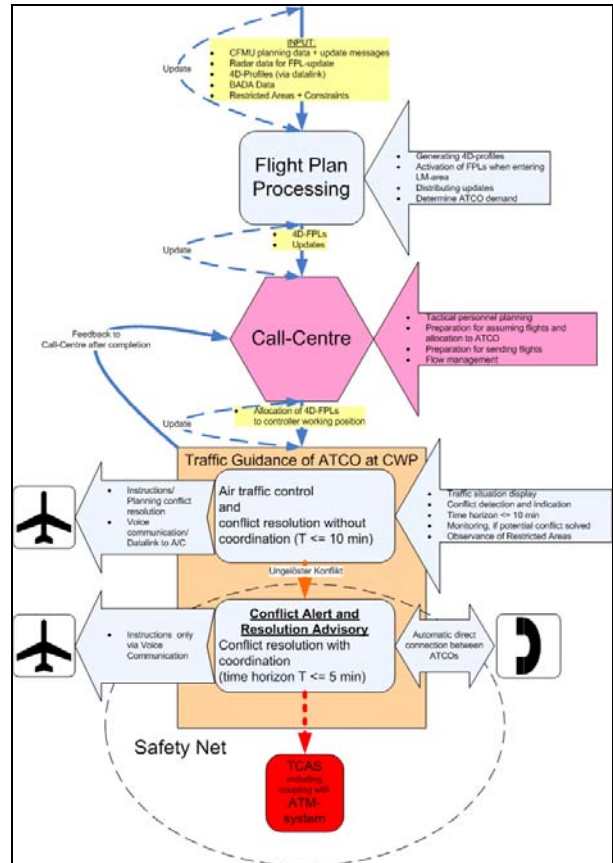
INPUT:
- CFMU planning data + update messages
- Radar data for FPL-update
- 4D-Profiles (via datalink)
- BADA Data
- Restricted Areas + Constraints

Update

Flight Plan Processing

- Generating 4D-profiles
- Activation of FPLs when entering LM-area
- Distributing updates
- Determine ATCO demand

4D-FPLs
Updates

Update

Feedback to Call-Centre after completion

Call-Centre

- Tactical personnel planning
- Preparation for assuming flights and allocation to ATCO
- Preparation for sending flights
- Flow management

Update

- Allocation of 4D-FPLs to controller working position

Traffic Guidance of ATCO at CWP

- Instructions/ Planning conflict resolution
- Voice communication/ Datalink to A/C

Air traffic control and conflict resolution without coordination (T <= 10 min)

- Traffic situation display
- Conflict detection and Indication
- Time horizon <= 10 min
- Monitoring, if potential conflict solved
- Observance of Restricted Areas

Ungelöster Konflikt

- Instructions only via Voice Communication

Conflict Alert and Resolution Advisory
Conflict resolution with coordination (time horizon T <= 5 min)

Automatic direct connection between ATCOs

Safety Net

TCAS including coupling with ATM-system